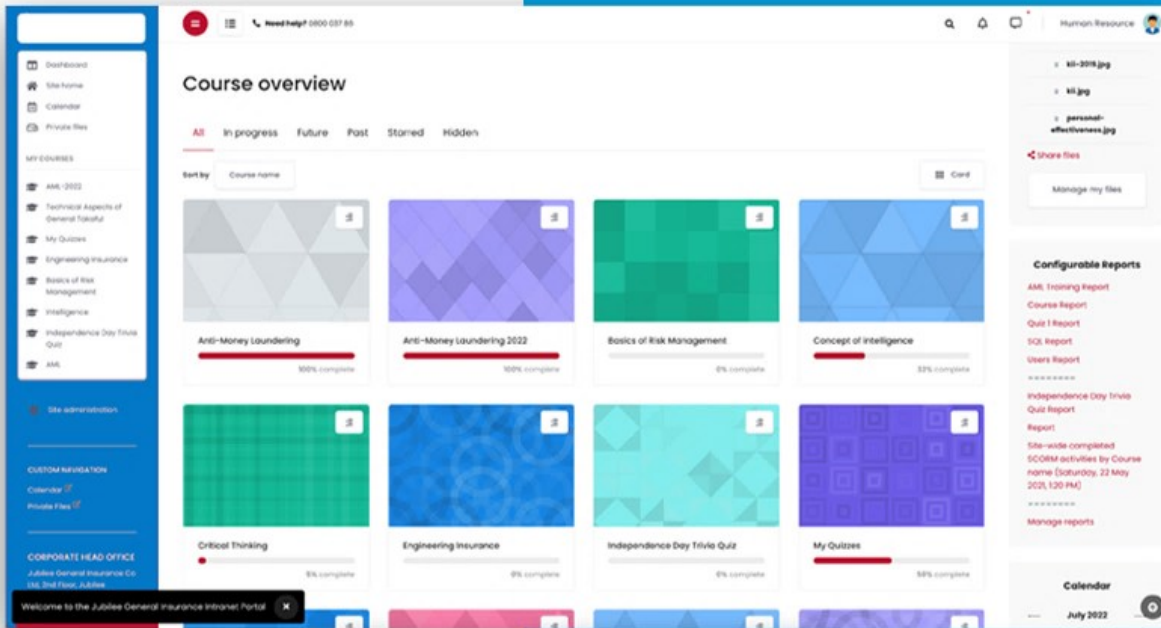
Dashboard
Site home
Calendar
Private files

MY COURSES
AML-2022
Technical Aspects of General Takaful
My Quizzes
Engineering Insurance
Basics of Risk Management
Intelligence
Independence Day Trivia Quiz
AML

Site administration

CUSTOM NAVIGATION
Calendar
Private Files

CORPORATE HEAD OFFICE
Jubilee General Insurance Co Ltd, 2nd Floor, Jubilee

Welcome to the Jubilee General Insurance Intranet Portal ×

Need help? 0800 037 86

Human Resource

Course overview

All In progress Future Past Starred Hidden

Sort by Course name

Card

Anti-Money Laundering
100% complete

Anti-Money Laundering 2022
100% complete

Basics of Risk Management
0% complete

Concept of Intelligence
33% complete

Critical Thinking
5% complete

Engineering Insurance
0% complete

Independence Day Trivia Quiz
0% complete

My Quizzes
50% complete

kii-2019.jpg
kii.jpg
personal-effectiveness.jpg
Share files
Manage my files

Configurable Reports
AML Training Report
Course Report
Quiz 1 Report
SQL Report
Users Report
========
Independence Day Trivia Quiz Report
Report
Site-wide completed SCORM activities by Course name (Saturday, 22 May 2021, 1:20 PM)
========
Manage reports

Calendar
July 2022